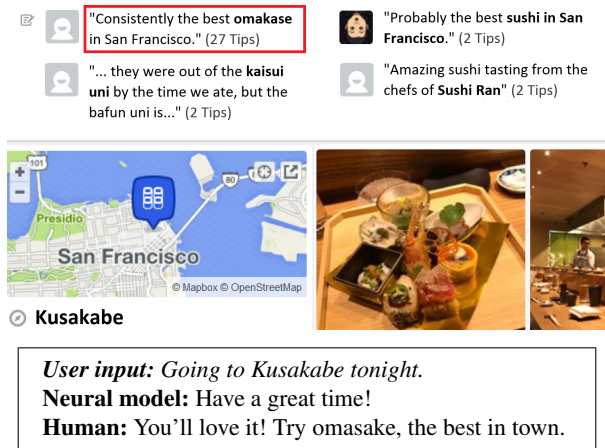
"Consistently the best **omakase** in San Francisco." (27 Tips)

"Probably the best **sushi in San Francisco**." (2 Tips)

"... they were out of the **kaisui uni** by the time we ate, but the bafun uni is..." (2 Tips)

"Amazing sushi tasting from the chefs of **Sushi Ran**" (2 Tips)

101

80

Presidio

San Francisco

© Mapbox © OpenStreetMap

Kusakabe

*User input:* *Going to Kusakabe tonight.*
**Neural model:** Have a great time!
**Human:** You'll love it! Try omasake, the best in town.